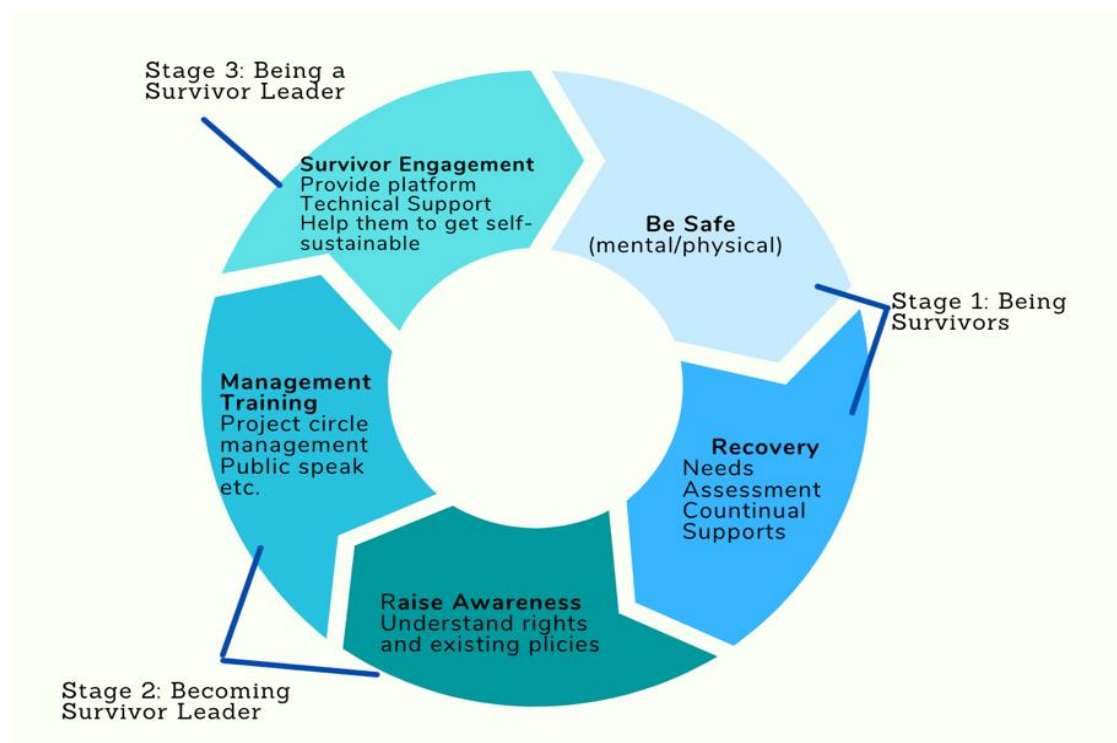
Stage 3: Being a Survivor Leader

Survivor Engagement
Provide platform
Technical Support
Help them to get self-sustainable

Be Safe
(mental/physical)

Stage 1: Being Survivors

Recovery
Needs Assessment
Countinual Supports

Raise Awareness
Understand rights and existing plicies

Management Training
Project circle management
Public speak
etc.

Stage 2: Becoming Survivor Leader